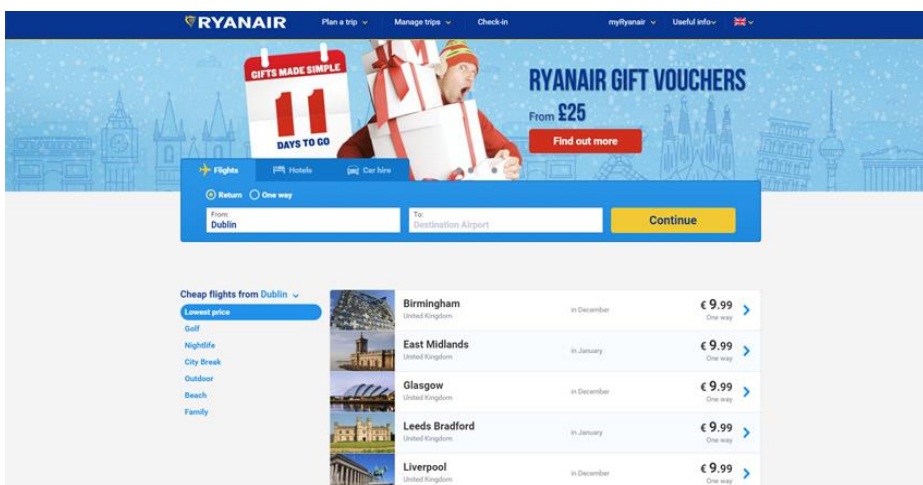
RYANAIR Plan a trip Manage trips Check-in myRyanair Useful info

GIFTS MADE SIMPLE
11
DAYS TO GO

RYANAIR GIFT VOUCHERS
From £25
Find out more

Flights Hotels Car hire

Return One way

From:
Dublin

To:
Destination Airport

Continue

Cheap flights from Dublin

Lowest price
Golf
Nightlife
City Break
Outdoor
Beach
Family

| | | | |
|---|---|---|---|
| Birmingham United Kingdom | in December | € 9.99 One way | |
| East Midlands United Kingdom | in January | € 9.99 One way | |
| Glasgow United Kingdom | in December | € 9.99 One way | |
| Leeds Bradford United Kingdom | in January | € 9.99 One way | |
| Liverpool United Kingdom | in December | € 9.99 One way | |